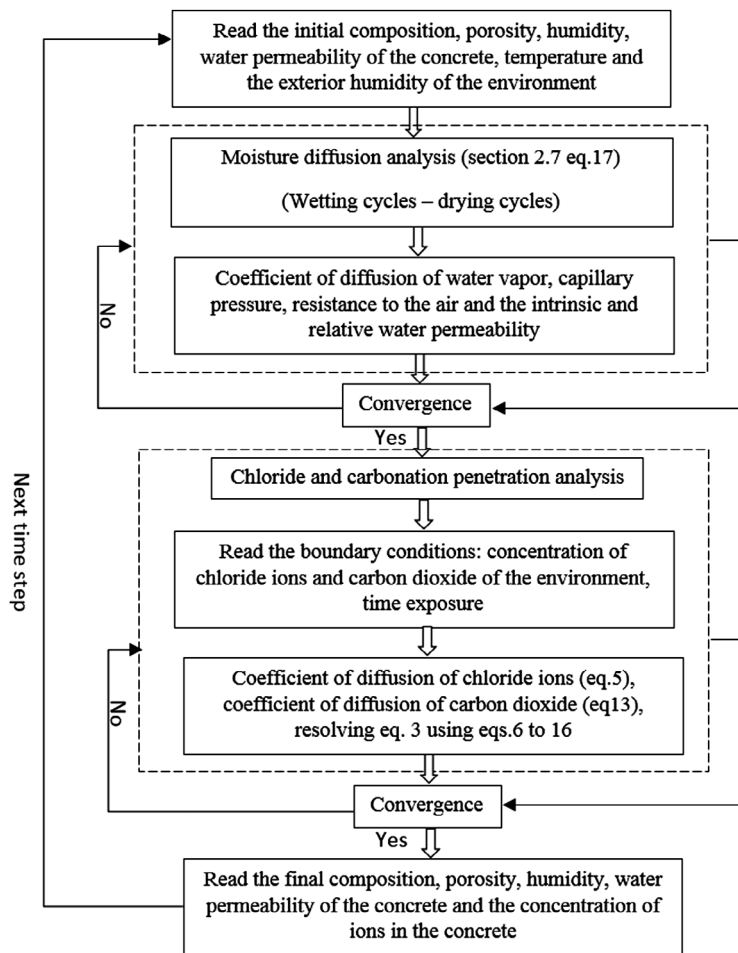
Read the initial composition, porosity, humidity, water permeability of the concrete, temperature and the exterior humidity of the environment

Moisture diffusion analysis (section 2.7 eq.17)

(Wetting cycles – drying cycles)

Coefficient of diffusion of water vapor, capillary pressure, resistance to the air and the intrinsic and relative water permeability

No

Convergence

Yes

Next time step

Chloride and carbonation penetration analysis

Read the boundary conditions: concentration of chloride ions and carbon dioxide of the environment, time exposure

Coefficient of diffusion of chloride ions (eq.5), coefficient of diffusion of carbon dioxide (eq13), resolving eq. 3 using eqs.6 to 16

No

Convergence

Yes

Read the final composition, porosity, humidity, water permeability of the concrete and the concentration of ions in the concrete